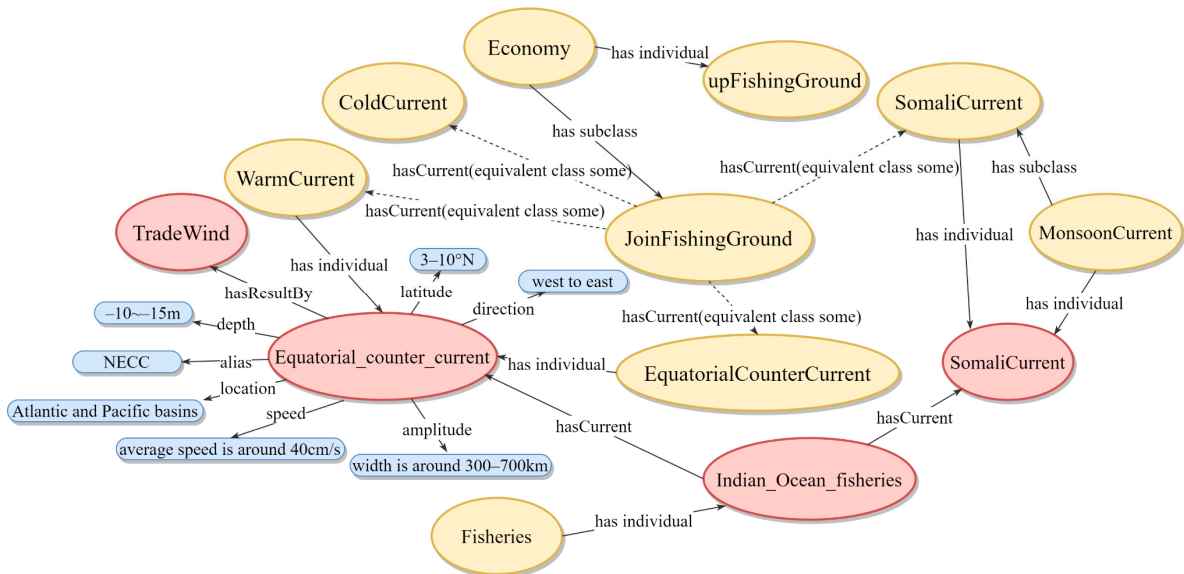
Economy
has individual
upFishingGround
ColdCurrent
has subclass
SomaliCurrent
hasCurrent(equivalent class some)
hasCurrent(equivalent class some)
has subclass
WarmCurrent
hasCurrent(equivalent class some)
JoinFishingGround
has individual
MonsoonCurrent
TradeWind
has individual
3–10°N
west to east
hasResultBy
latitude
direction
has individual
–10~–15m
depth
hasCurrent(equivalent class some)
NECC
alias
Equatorial_counter_current
has individual
EquatorialCounterCurrent
SomaliCurrent
location
Atlantic and Pacific basins
speed
hasCurrent
amplitude
hasCurrent
average speed is around 40cm/s
width is around 300–700km
Indian_Ocean_fisheries
Fisheries
has individual